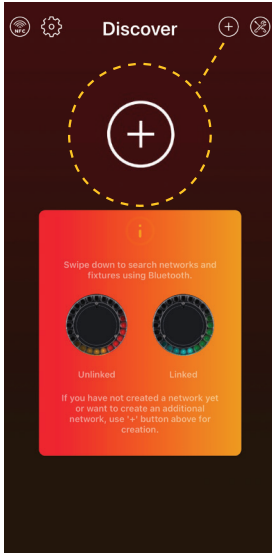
NFC

Discover

Swipe down to search networks and fixtures using Bluetooth.

Unlinked

Linked

If you have not created a network yet or want to create an additional network, use '+' button above for creation.